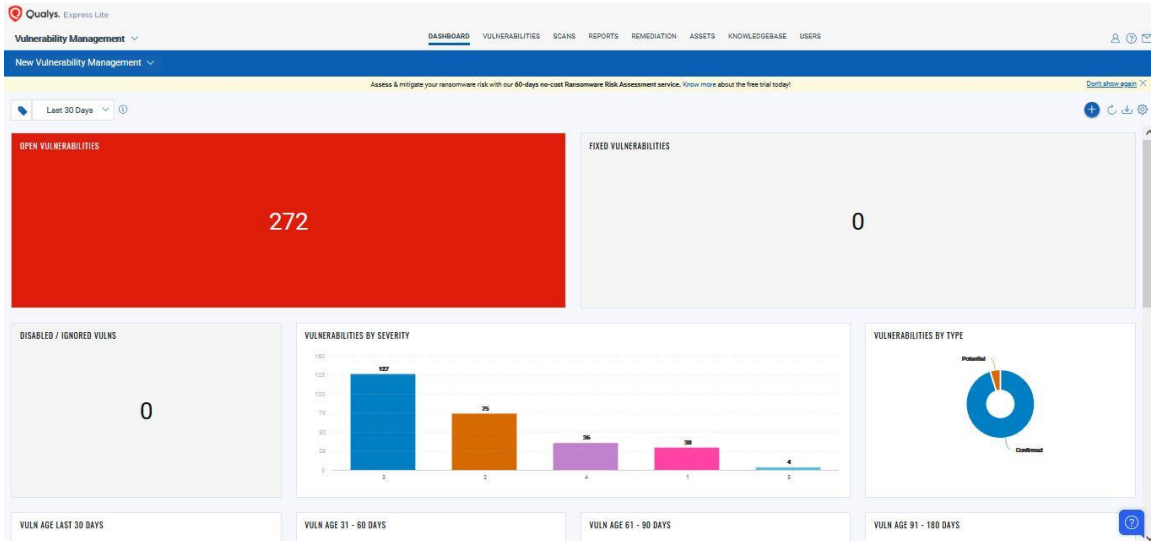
Qualys. Express Lite

Vulnerability Management

DASHBOARD VULNERABILITIES SCANS REPORTS REMEDIATION ASSETS KNOWLEDGEBASE USERS

New Vulnerability Management

Assess & mitigate your ransomware risk with our 60-days no-cost Ransomware Risk Assessment service. Know more about the free trial today!

Don't show again

Last 30 Days

OPEN VULNERABILITIES

272

FIXED VULNERABILITIES

0

DISABLED / IGNORED VULNS

0

VULNERABILITIES BY SEVERITY

| Severity | Count |
|---|---|
| 3 | 127 |
| 2 | 75 |
| 4 | 36 |
| 1 | 30 |
| 5 | 4 |

150
125
100
75
50
25
0

VULNERABILITIES BY TYPE

Potential

Confirmed

VULN AGE LAST 30 DAYS

VULN AGE 31 - 60 DAYS

VULN AGE 61 - 90 DAYS

VULN AGE 91 - 180 DAYS